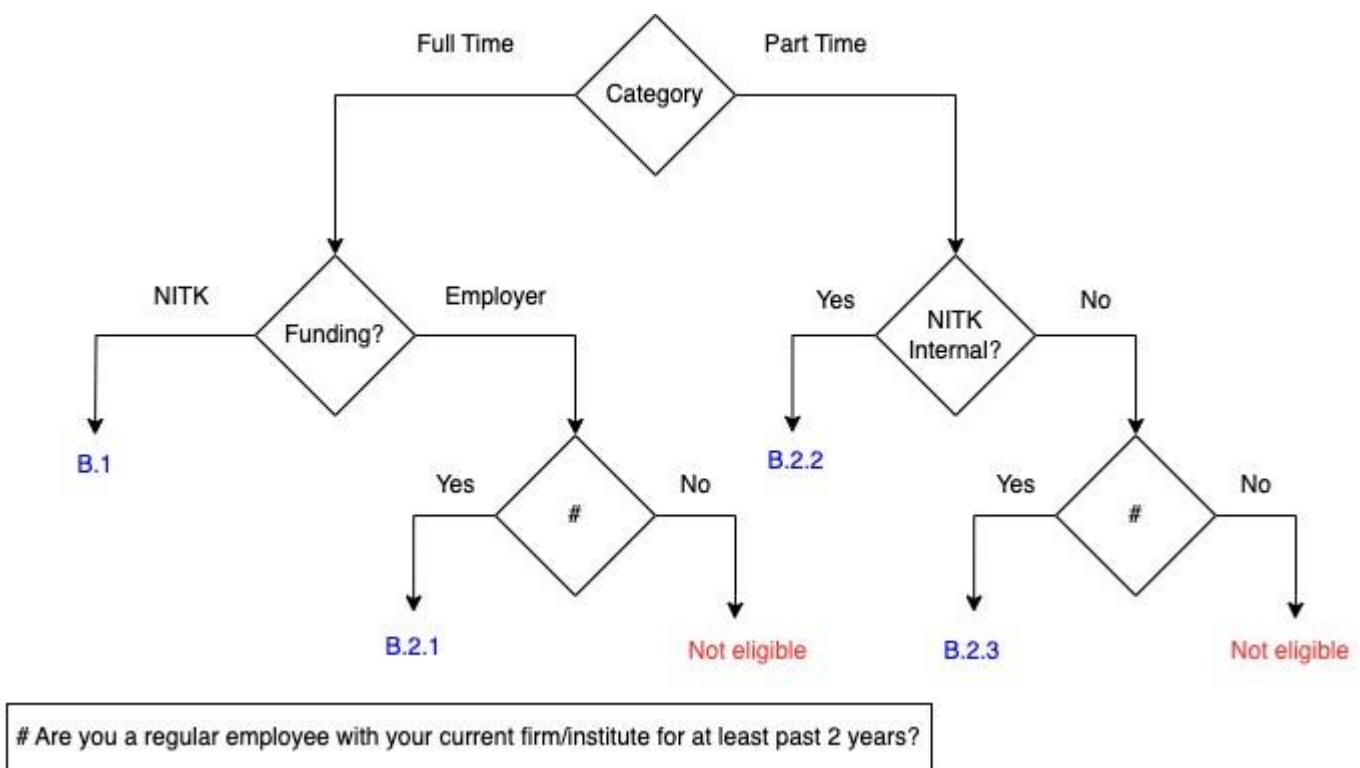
Full Time

Category

Part Time

NITK

Funding?

Employer

Yes

NITK Internal?

No

B.1

Yes

#

No

B.2.2

Yes

#

No

B.2.1

Not eligible

B.2.3

Not eligible

# Are you a regular employee with your current firm/institute for at least past 2 years?